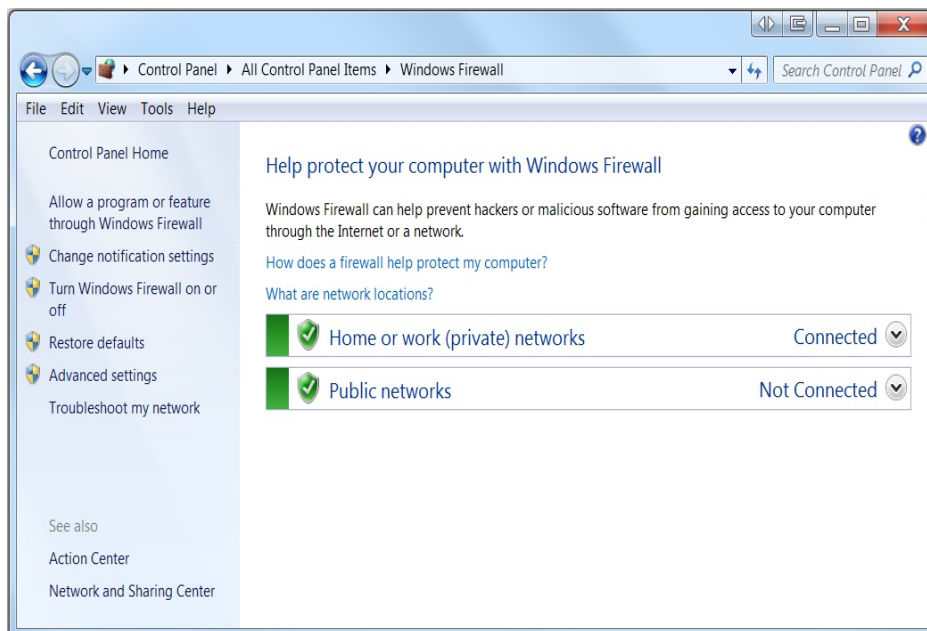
▸ Control Panel ▸ All Control Panel Items ▸ Windows Firewall

Search Control Panel

File Edit View Tools Help

Control Panel Home

Allow a program or feature through Windows Firewall

Change notification settings

Turn Windows Firewall on or off

Restore defaults

Advanced settings

Troubleshoot my network

See also

Action Center

Network and Sharing Center

Help protect your computer with Windows Firewall

Windows Firewall can help prevent hackers or malicious software from gaining access to your computer through the Internet or a network.

How does a firewall help protect my computer?

What are network locations?

Home or work (private) networks Connected

Public networks Not Connected